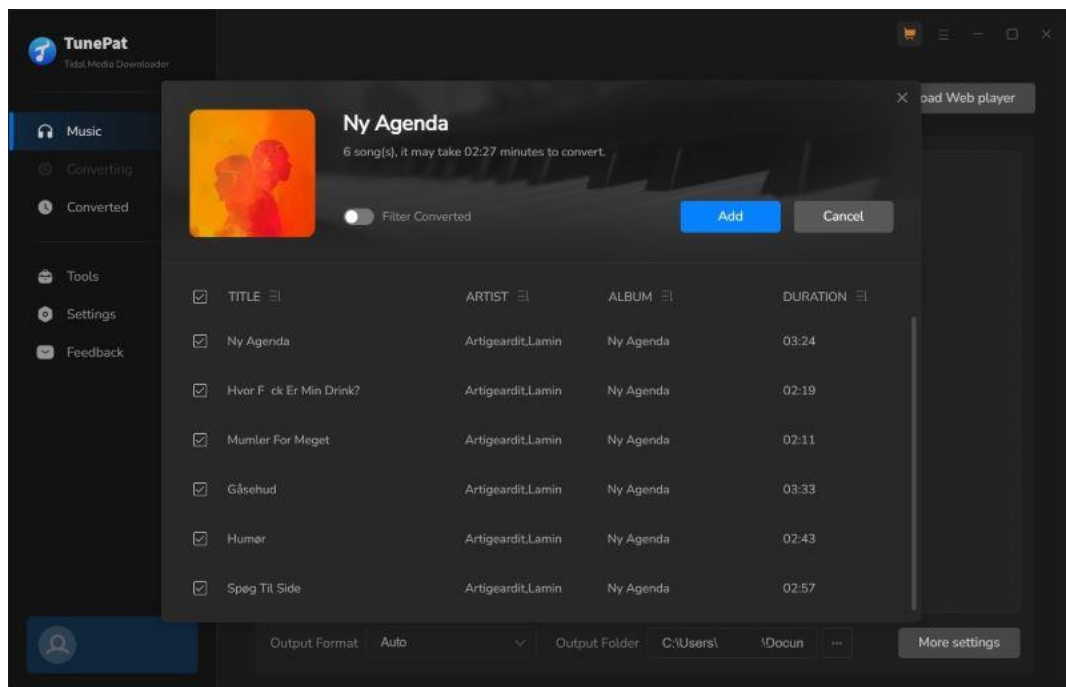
TunePat
Tidal Media Downloader

Music
Converting
Converted

Tools
Settings
Feedback

oad Web player

Ny Agenda
6 song(s), it may take 02:27 minutes to convert.

Filter Converted

Add
Cancel

| | TITLE | ARTIST | ALBUM | DURATION |
|---|---|---|---|---|
| ☑ | Ny Agenda | Artigeardit,Lamin | Ny Agenda | 03:24 |
| ☑ | Hvor F ck Er Min Drink? | Artigeardit,Lamin | Ny Agenda | 02:19 |
| ☑ | Mumler For Meget | Artigeardit,Lamin | Ny Agenda | 02:11 |
| ☑ | Gåsehud | Artigeardit,Lamin | Ny Agenda | 03:33 |
| ☑ | Humør | Artigeardit,Lamin | Ny Agenda | 02:43 |
| ☑ | Spøg Til Side | Artigeardit,Lamin | Ny Agenda | 02:57 |

Output Format Auto
Output Folder C:\Users\ \Docun ···
More settings